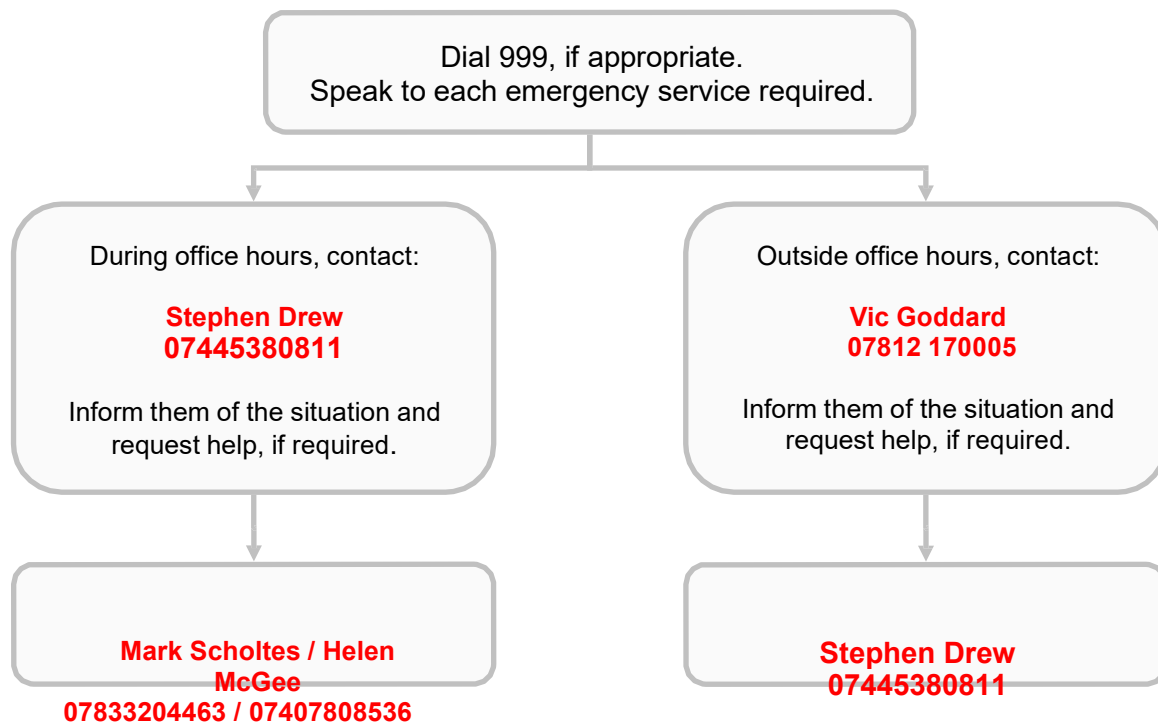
Dial 999, if appropriate.
Speak to each emergency service required.

During office hours, contact:

Stephen Drew
07445380811

Inform them of the situation and request help, if required.

Mark Scholtes / Helen McGee
07833204463 / 07407808536

Outside office hours, contact:

Vic Goddard
07812 170005

Inform them of the situation and request help, if required.

Stephen Drew
07445380811